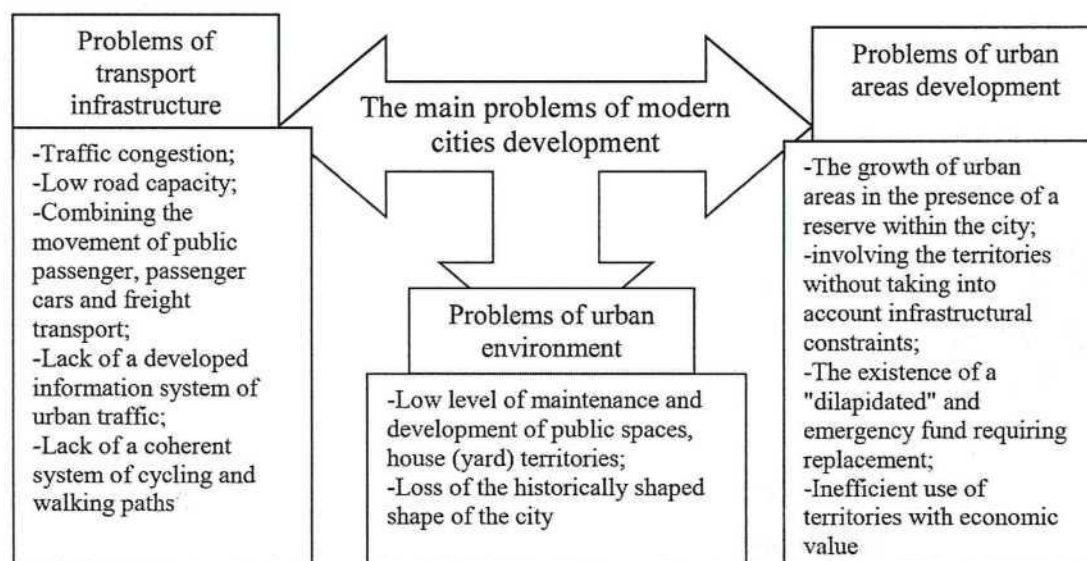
The main problems of modern cities development

Problems of transport infrastructure

-Traffic congestion;
-Low road capacity;
-Combining the movement of public passenger, passenger cars and freight transport;
-Lack of a developed information system of urban traffic;
-Lack of a coherent system of cycling and walking paths

Problems of urban environment

-Low level of maintenance and development of public spaces, house (yard) territories;
-Loss of the historically shaped shape of the city

Problems of urban areas development

-The growth of urban areas in the presence of a reserve within the city;
-involving the territories without taking into account infrastructural constraints;
-The existence of a "dilapidated" and emergency fund requiring replacement;
-Inefficient use of territories with economic value